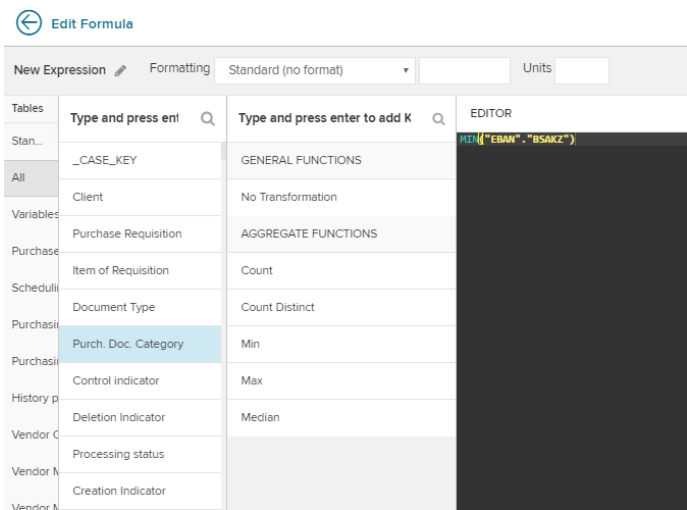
Edit Formula

New Expression

Formatting Standard (no format)

Units

Tables

Stan...

All

Variables

Purchase

Schedulii

Purchasii

Purchasii

History p

Vendor C

Vendor M

Vendor M

Type and press ent

_CASE_KEY

Client

Purchase Requisition

Item of Requisition

Document Type

Purch. Doc. Category

Control indicator

Deletion Indicator

Processing status

Creation Indicator

Type and press enter to add K

GENERAL FUNCTIONS

No Transformation

AGGREGATE FUNCTIONS

Count

Count Distinct

Min

Max

Median

EDITOR

MIN("EBAN"."BSAKZ")